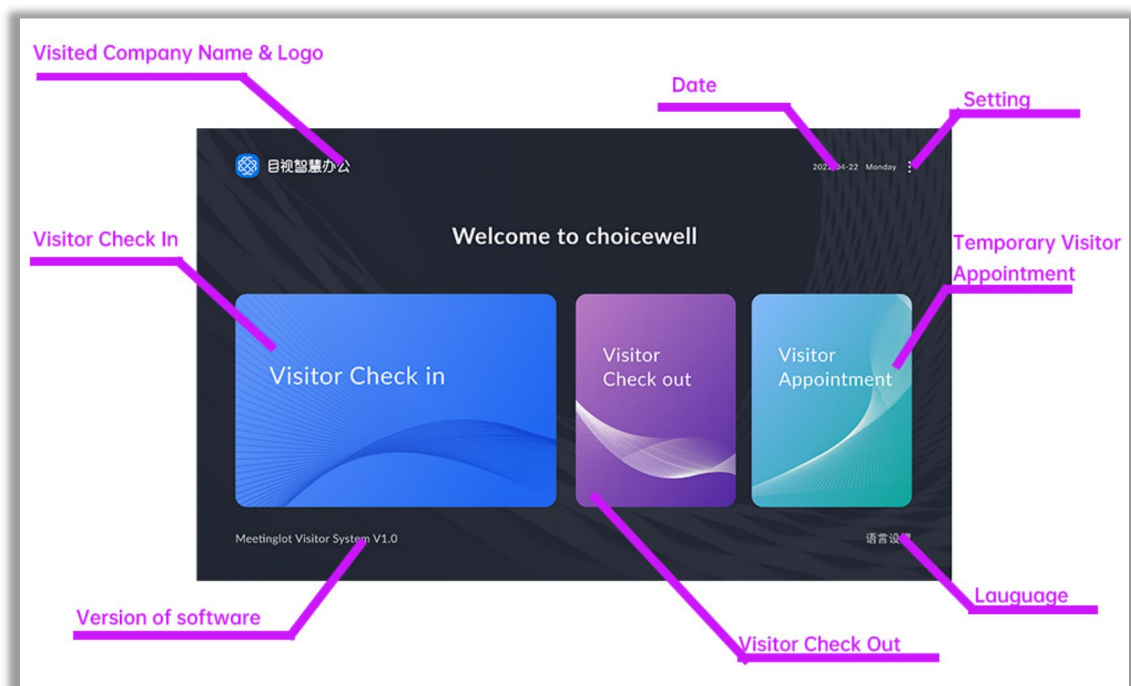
Visited Company Name & Logo

Date

Setting

目视智慧办公

2022-04-22 Monday

Welcome to choicewell

Visitor Check In

Temporary Visitor Appointment

Visitor Check in

Visitor Check out

Visitor Appointment

Meetinglot Visitor System V1.0

语言设置

Version of software

Lauguage

Visitor Check Out